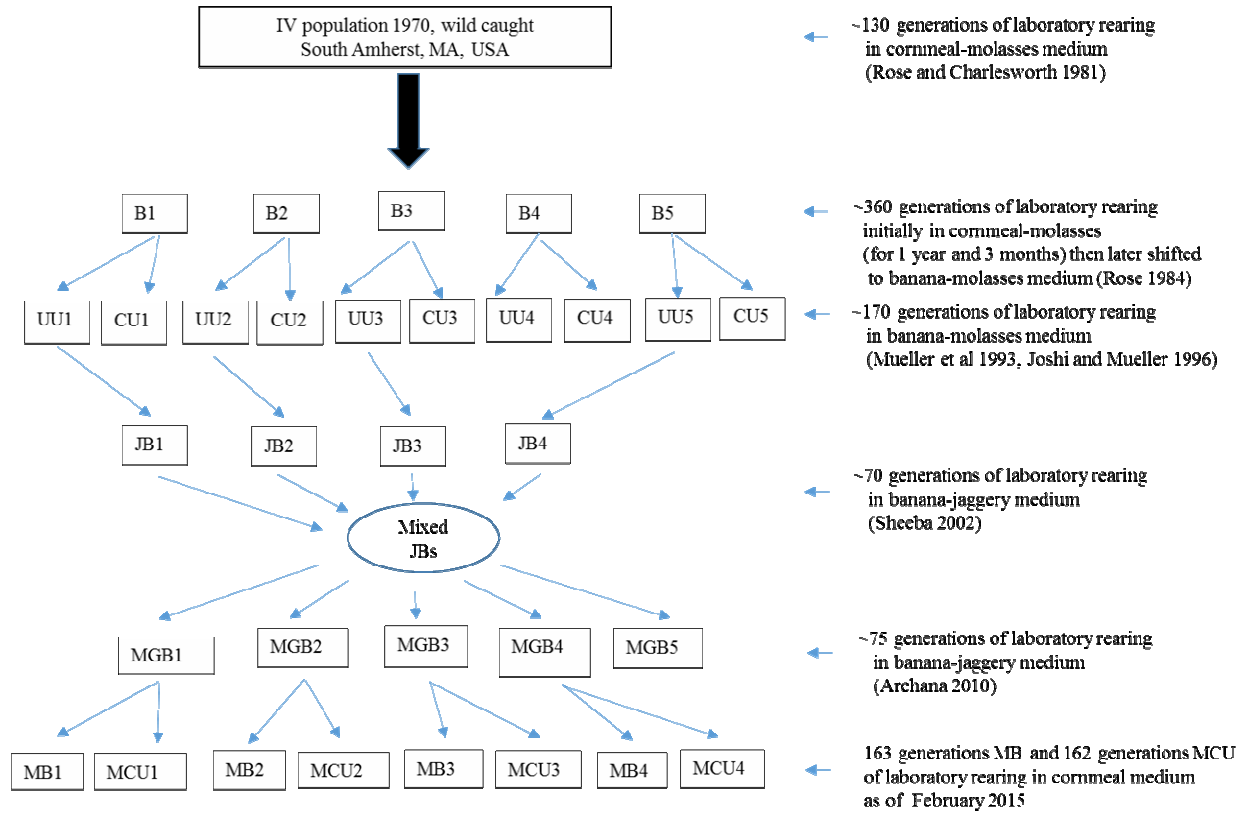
IV population 1970, wild caught
South Amherst, MA, USA

~130 generations of laboratory rearing in cornmeal-molasses medium (Rose and Charlesworth 1981)

B1 B2 B3 B4 B5

~360 generations of laboratory rearing initially in cornmeal-molasses (for 1 year and 3 months) then later shifted to banana-molasses medium (Rose 1984)

UU1 CU1 UU2 CU2 UU3 CU3 UU4 CU4 UU5 CU5

~170 generations of laboratory rearing in banana-molasses medium (Mueller et al 1993, Joshi and Mueller 1996)

JB1 JB2 JB3 JB4

~70 generations of laboratory rearing in banana-jaggery medium (Sheeba 2002)

Mixed JBs

MGB1 MGB2 MGB3 MGB4 MGB5

~75 generations of laboratory rearing in banana-jaggery medium (Archana 2010)

MB1 MCU1 MB2 MCU2 MB3 MCU3 MB4 MCU4

163 generations MB and 162 generations MCU of laboratory rearing in cornmeal medium as of February 2015